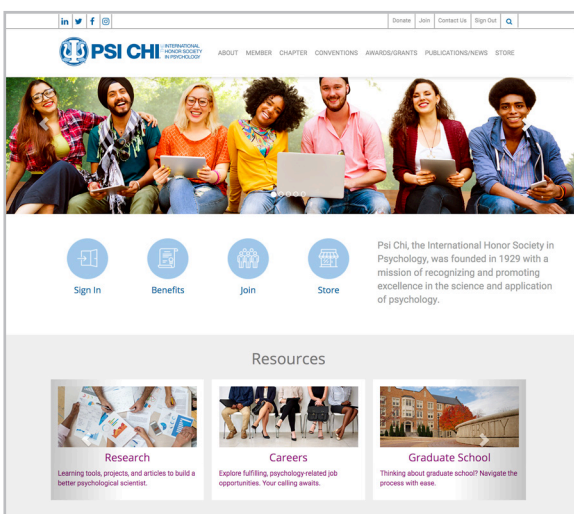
in | Donate | Join | Contact Us | Sign Out

PSI CHI INTERNATIONAL HONOR SOCIETY IN PSYCHOLOGY

ABOUT MEMBER CHAPTER CONVENTIONS AWARDS/GRANTS PUBLICATIONS/NEWS STORE

Sign In

Benefits

Join

Store

Psi Chi, the International Honor Society in Psychology, was founded in 1929 with a mission of recognizing and promoting excellence in the science and application of psychology.

Resources

Research

Learning tools, projects, and articles to build a better psychological scientist.

Careers

Explore fulfilling, psychology-related job opportunities. Your calling awaits.

Graduate School

Thinking about graduate school? Navigate the process with ease.